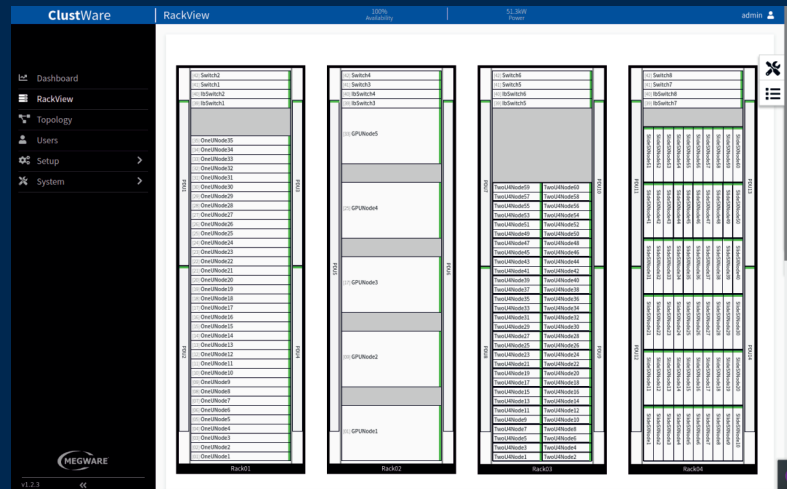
ClustWare | RackView
100% Availability
51.3kW Power
admin

Dashboard
RackView
Topology
Users
Setup
System

MEGWARE
v1.2.3

Rack01
Switch2
Switch1
IbSwitch2
IbSwitch1
OneUNode35
OneUNode34
OneUNode33
OneUNode32
OneUNode31
OneUNode30
OneUNode29
OneUNode28
OneUNode27
OneUNode26
OneUNode25
OneUNode24
OneUNode23
OneUNode22
OneUNode21
OneUNode20
OneUNode19
OneUNode18
OneUNode17
OneUNode16
OneUNode15
OneUNode14
OneUNode13
OneUNode12
OneUNode11
OneUNode10
OneUNode9
OneUNode8
OneUNode7
OneUNode6
OneUNode5
OneUNode4
OneUNode3
OneUNode2
OneUNode1
PDU1
PDU2
PDU3
PDU4

Rack02
Switch4
Switch3
IbSwitch4
IbSwitch3
GPUNode5
GPUNode4
GPUNode3
GPUNode2
GPUNode1
PDU5
PDU6

Rack03
Switch6
Switch5
IbSwitch6
IbSwitch5
TwoU4Node59 TwoU4Node60
TwoU4Node57 TwoU4Node58
TwoU4Node55 TwoU4Node56
TwoU4Node53 TwoU4Node54
TwoU4Node51 TwoU4Node52
TwoU4Node49 TwoU4Node50
TwoU4Node47 TwoU4Node48
TwoU4Node45 TwoU4Node46
TwoU4Node43 TwoU4Node44
TwoU4Node41 TwoU4Node42
TwoU4Node39 TwoU4Node40
TwoU4Node37 TwoU4Node38
TwoU4Node35 TwoU4Node36
TwoU4Node33 TwoU4Node34
TwoU4Node31 TwoU4Node32
TwoU4Node29 TwoU4Node30
TwoU4Node27 TwoU4Node28
TwoU4Node25 TwoU4Node26
TwoU4Node23 TwoU4Node24
TwoU4Node21 TwoU4Node22
TwoU4Node19 TwoU4Node20
TwoU4Node17 TwoU4Node18
TwoU4Node15 TwoU4Node16
TwoU4Node13 TwoU4Node14
TwoU4Node11 TwoU4Node12
TwoU4Node9 TwoU4Node10
TwoU4Node7 TwoU4Node8
TwoU4Node5 TwoU4Node6
TwoU4Node3 TwoU4Node4
TwoU4Node1 TwoU4Node2
PDU7
PDU8
PDU9
PDU10

Rack04
Switch8
Switch7
IbSwitch8
IbSwitch7
PDU11
PDU12
PDU13
PDU14
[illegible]